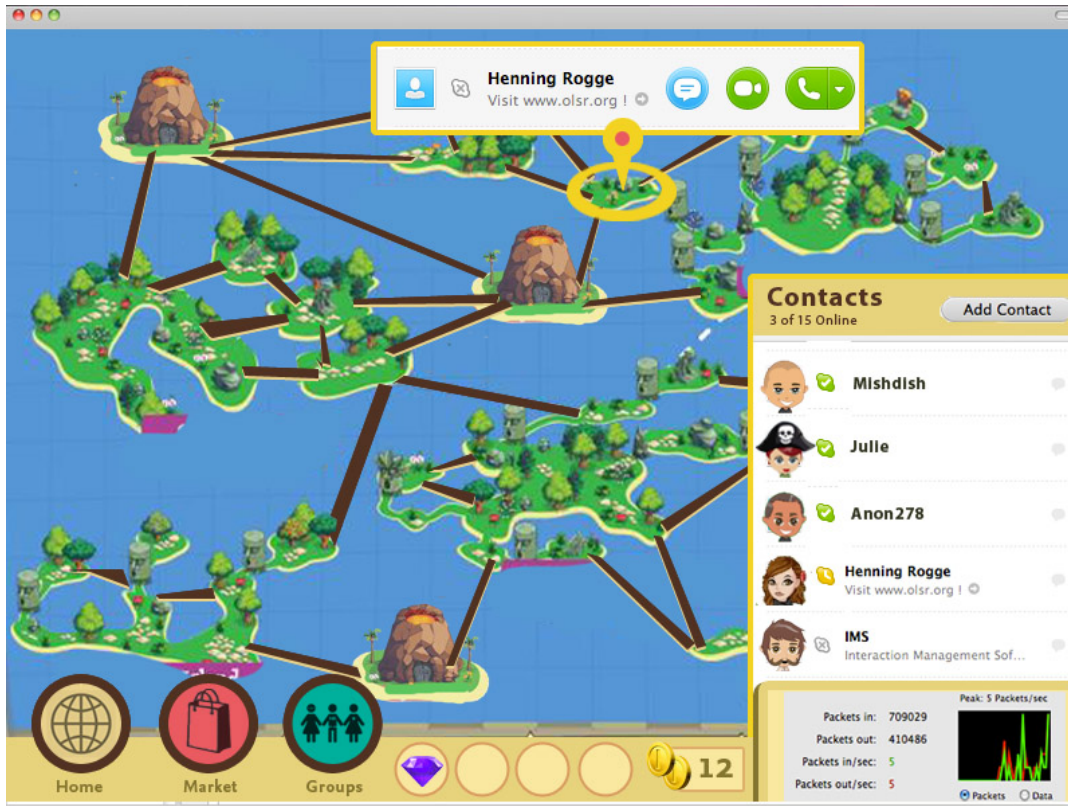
Henning Rogge
Visit www.olsr.org !

Contacts
3 of 15 Online
Add Contact

Mishdish
Julie
Anon278
Henning Rogge
Visit www.olsr.org !
IMS
Interaction Management Sof...

Peak: 5 Packets/sec
Packets in: 709029
Packets out: 410486
Packets in/sec: 5
Packets out/sec: 5
Packets
Data

Home
Market
Groups
12